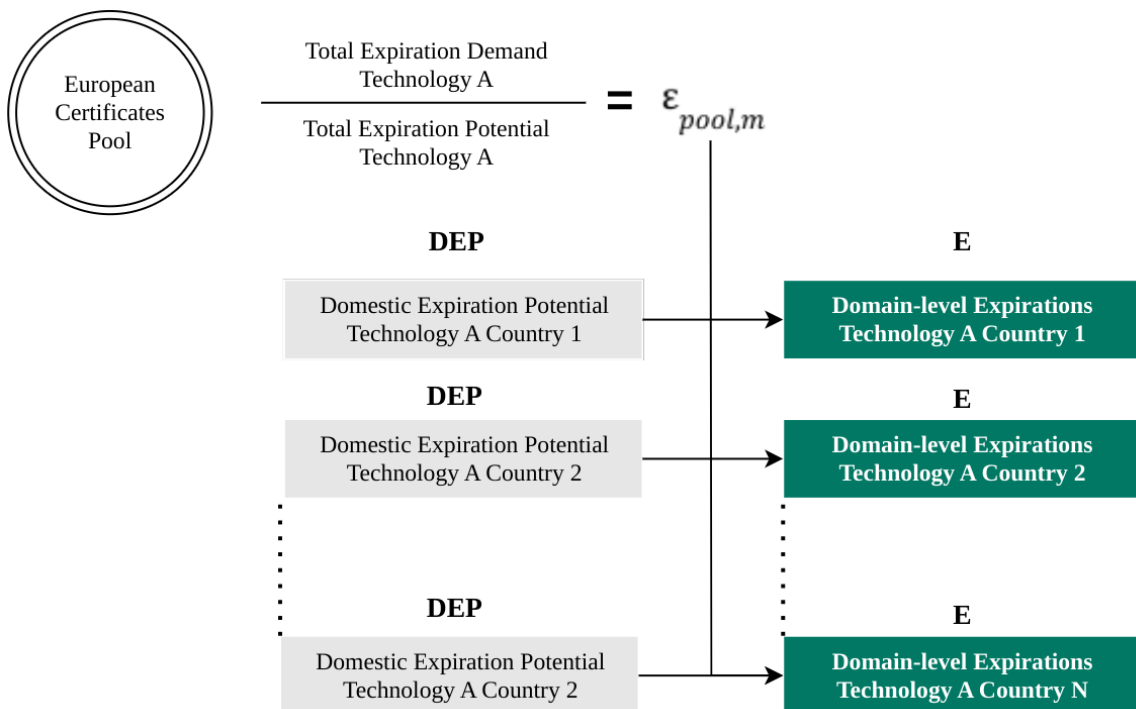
European Certificates Pool

$\frac{\text{Total Expiration Demand Technology A}}{\text{Total Expiration Potential Technology A}} = \varepsilon_{pool,m}$

DEP

Domestic Expiration Potential Technology A Country 1

E

Domain-level Expirations Technology A Country 1

DEP

Domestic Expiration Potential Technology A Country 2

E

Domain-level Expirations Technology A Country 2

DEP

Domestic Expiration Potential Technology A Country 2

E

Domain-level Expirations Technology A Country N